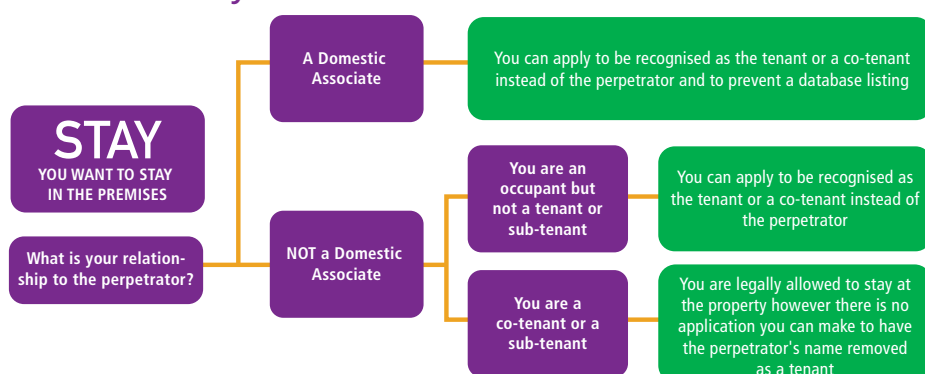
STAY
YOU WANT TO STAY IN THE PREMISES

What is your relationship to the perpetrator?

A Domestic Associate

You can apply to be recognised as the tenant or a co-tenant instead of the perpetrator and to prevent a database listing

NOT a Domestic Associate

You are an occupant but not a tenant or sub-tenant

You can apply to be recognised as the tenant or a co-tenant instead of the perpetrator

You are a co-tenant or a sub-tenant

You are legally allowed to stay at the property however there is no application you can make to have the perpetrator's name removed as a tenant